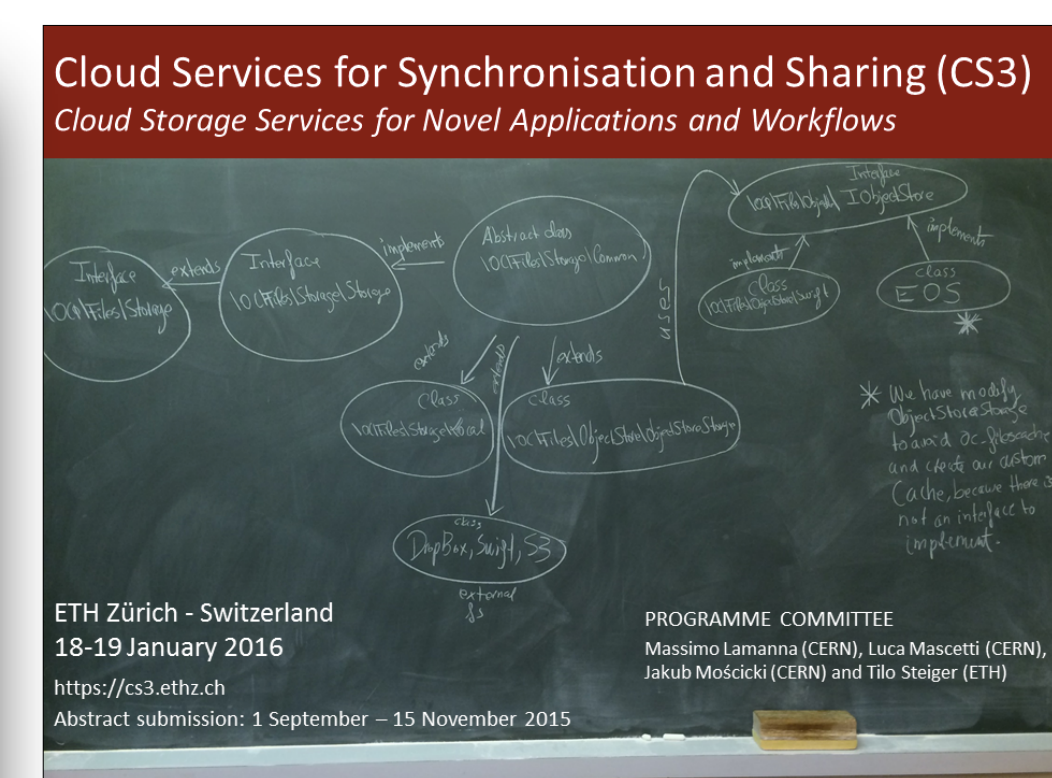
Cloud Services for Synchronisation and Sharing (CS3)
Cloud Storage Services for Novel Applications and Workflows

Interface \OC\Files\Storage

extends

Interface \OC\Files\Storage\Storage

implements

Abstract class \OC\Files\Storage\Common

extends

extends

extends

Class \OC\Files\Storage\Local

Class \OC\Files\ObjectStore\ObjectStoreStorage

uses

class DropBox, Swift, S3

external fs

Interface \OCP\Files\ObjectStore\IObjectStore

implements

Class \OC\Files\ObjectStore\Swift

implements

class EOS

*

* We have modify ObjectStoreStorage to avoid oc-filecache and create our custom Cache, because there is not an interface to implement.

ETH Zürich - Switzerland
18-19 January 2016
https://cs3.ethz.ch
Abstract submission: 1 September – 15 November 2015

PROGRAMME COMMITTEE
Massimo Lamanna (CERN), Luca Mascetti (CERN), Jakub Mościcki (CERN) and Tilo Steiger (ETH)